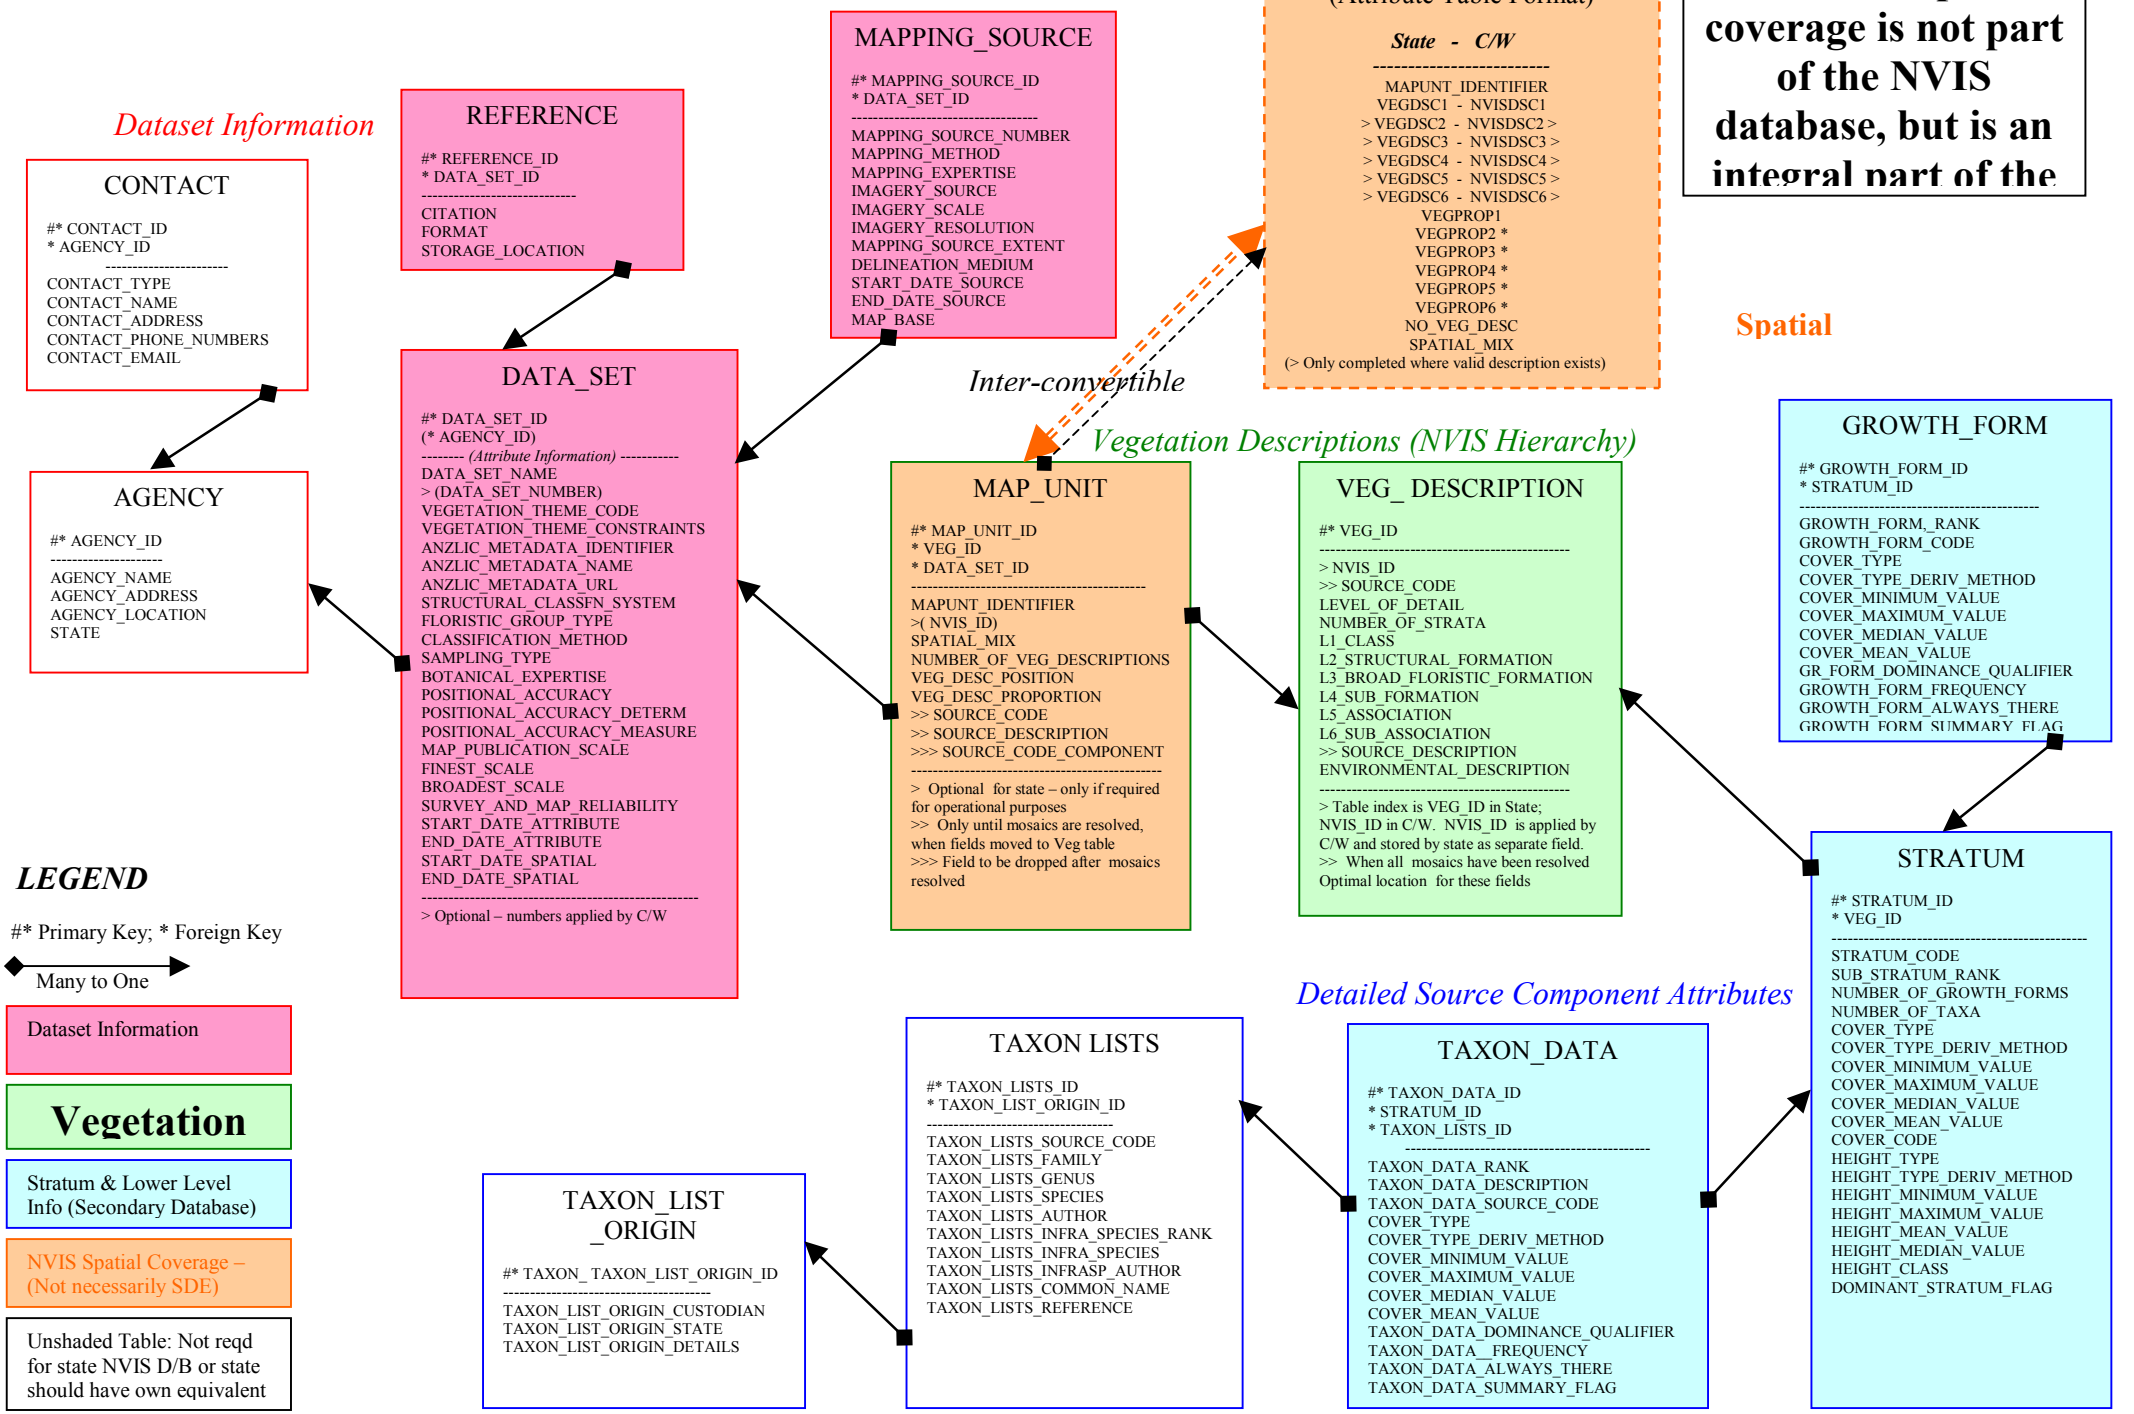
Dataset Information

CONTACT

#* CONTACT_ID
* AGENCY_ID
----------------------
CONTACT_TYPE
CONTACT_NAME
CONTACT_ADDRESS
CONTACT_PHONE_NUMBERS
CONTACT_EMAIL

AGENCY

#* AGENCY_ID
---------------------
AGENCY_NAME
AGENCY_ADDRESS
AGENCY_LOCATION
STATE

REFERENCE

#* REFERENCE_ID
* DATA_SET_ID
----------------------------
CITATION
FORMAT
STORAGE_LOCATION

DATA_SET

#* DATA_SET_ID
(* AGENCY_ID)
-------- (Attribute Information) ----------
DATA_SET_NAME
> (DATA_SET_NUMBER)
VEGETATION_THEME_CODE
VEGETATION_THEME_CONSTRAINTS
ANZLIC_METADATA_IDENTIFIER
ANZLIC_METADATA_NAME
ANZLIC_METADATA_URL
STRUCTURAL_CLASSFN_SYSTEM
FLORISTIC_GROUP_TYPE
CLASSIFICATION_METHOD
SAMPLING_TYPE
BOTANICAL_EXPERTISE
POSITIONAL_ACCURACY
POSITIONAL_ACCURACY_DETERM
POSITIONAL_ACCURACY_MEASURE
MAP_PUBLICATION_SCALE
FINEST_SCALE
BROADEST_SCALE
SURVEY_AND_MAP_RELIABILITY
START_DATE_ATTRIBUTE
END_DATE_ATTRIBUTE
START_DATE_SPATIAL
END_DATE_SPATIAL
-----------------------------------------------
> Optional – numbers applied by C/W

MAPPING_SOURCE

#* MAPPING_SOURCE_ID
* DATA_SET_ID
-----------------------------------
MAPPING_SOURCE_NUMBER
MAPPING_METHOD
MAPPING_EXPERTISE
IMAGERY_SOURCE
IMAGERY_SCALE
IMAGERY_RESOLUTION
MAPPING_SOURCE_EXTENT
DELINEATION_MEDIUM
START_DATE_SOURCE
END_DATE_SOURCE
MAP_BASE

State - C/W
-------------------------
MAPUNT_IDENTIFIER
VEGDSC1 - NVISDSC1
> VEGDSC2 - NVISDSC2 >
> VEGDSC3 - NVISDSC3 >
> VEGDSC4 - NVISDSC4 >
> VEGDSC5 - NVISDSC5 >
> VEGDSC6 - NVISDSC6 >
VEGPROP1
VEGPROP2 *
VEGPROP3 *
VEGPROP4 *
VEGPROP5 *
VEGPROP6 *
NO_VEG_DESC
SPATIAL_MIX
(> Only completed where valid description exists)

coverage is not part of the NVIS database, but is an integral part of the

Spatial

Inter-convertible

Vegetation Descriptions (NVIS Hierarchy)

MAP_UNIT

#* MAP_UNIT_ID
* VEG_ID
* DATA_SET_ID
-------------------------------------------
MAPUNT_IDENTIFIER
>( NVIS_ID)
SPATIAL_MIX
NUMBER_OF_VEG_DESCRIPTIONS
VEG_DESC_POSITION
VEG_DESC_PROPORTION
>> SOURCE_CODE
>> SOURCE_DESCRIPTION
>>> SOURCE_CODE_COMPONENT
-------------------------------------------
> Optional for state – only if required for operational purposes
>> Only until mosaics are resolved, when fields moved to Veg table
>>> Field to be dropped after mosaics resolved

VEG_ DESCRIPTION

#* VEG_ID
-------------------------------------------
> NVIS_ID
>> SOURCE_CODE
LEVEL_OF_DETAIL
NUMBER_OF_STRATA
L1_CLASS
L2_STRUCTURAL_FORMATION
L3_BROAD_FLORISTIC_FORMATION
L4_SUB_FORMATION
L5_ASSOCIATION
L6_SUB_ASSOCIATION
>> SOURCE_DESCRIPTION
ENVIRONMENTAL_DESCRIPTION
-------------------------------------------
> Table index is VEG_ID in State; NVIS_ID in C/W. NVIS_ID is applied by C/W and stored by state as separate field.
>> When all mosaics have been resolved Optimal location for these fields

GROWTH_FORM

#* GROWTH_FORM_ID
* STRATUM_ID
-------------------------------------------
GROWTH_FORM_RANK
GROWTH_FORM_CODE
COVER_TYPE
COVER_TYPE_DERIV_METHOD
COVER_MINIMUM_VALUE
COVER_MAXIMUM_VALUE
COVER_MEDIAN_VALUE
COVER_MEAN_VALUE
GR_FORM_DOMINANCE_QUALIFIER
GROWTH_FORM_FREQUENCY
GROWTH_FORM_ALWAYS_THERE
GROWTH_FORM_SUMMARY_FLAG

STRATUM

#* STRATUM_ID
* VEG_ID
-------------------------------------------
STRATUM_CODE
SUB_STRATUM_RANK
NUMBER_OF_GROWTH_FORMS
NUMBER_OF_TAXA
COVER_TYPE
COVER_TYPE_DERIV_METHOD
COVER_MINIMUM_VALUE
COVER_MAXIMUM_VALUE
COVER_MEDIAN_VALUE
COVER_MEAN_VALUE
COVER_CODE
HEIGHT_TYPE
HEIGHT_TYPE_DERIV_METHOD
HEIGHT_MINIMUM_VALUE
HEIGHT_MAXIMUM_VALUE
HEIGHT_MEAN_VALUE
HEIGHT_MEDIAN_VALUE
HEIGHT_CLASS
DOMINANT_STRATUM_FLAG

LEGEND

#* Primary Key; * Foreign Key

Many to One

Dataset Information

Vegetation

Stratum & Lower Level Info (Secondary Database)

NVIS Spatial Coverage – (Not necessarily SDE)

Unshaded Table: Not reqd for state NVIS D/B or state should have own equivalent

Detailed Source Component Attributes

TAXON LISTS

#* TAXON_LISTS_ID
* TAXON_LIST_ORIGIN_ID
-----------------------------------
TAXON_LISTS_SOURCE_CODE
TAXON_LISTS_FAMILY
TAXON_LISTS_GENUS
TAXON_LISTS_SPECIES
TAXON_LISTS_AUTHOR
TAXON_LISTS_INFRA_SPECIES_RANK
TAXON_LISTS_INFRA_SPECIES
TAXON_LISTS_INFRASP_AUTHOR
TAXON_LISTS_COMMON_NAME
TAXON_LISTS_REFERENCE

TAXON_DATA

#* TAXON_DATA_ID
* STRATUM_ID
* TAXON_LISTS_ID
-------------------------------------------
TAXON_DATA_RANK
TAXON_DATA_DESCRIPTION
TAXON_DATA_SOURCE_CODE
COVER_TYPE
COVER_TYPE_DERIV_METHOD
COVER_MINIMUM_VALUE
COVER_MAXIMUM_VALUE
COVER_MEDIAN_VALUE
COVER_MEAN_VALUE
TAXON_DATA_DOMINANCE_QUALIFIER
TAXON_DATA__FREQUENCY
TAXON_DATA_ALWAYS_THERE
TAXON_DATA_SUMMARY_FLAG

TAXON_LIST _ORIGIN

#* TAXON_ TAXON_LIST_ORIGIN_ID
-----------------------------------
TAXON_LIST_ORIGIN_CUSTODIAN
TAXON_LIST_ORIGIN_STATE
TAXON_LIST_ORIGIN_DETAILS